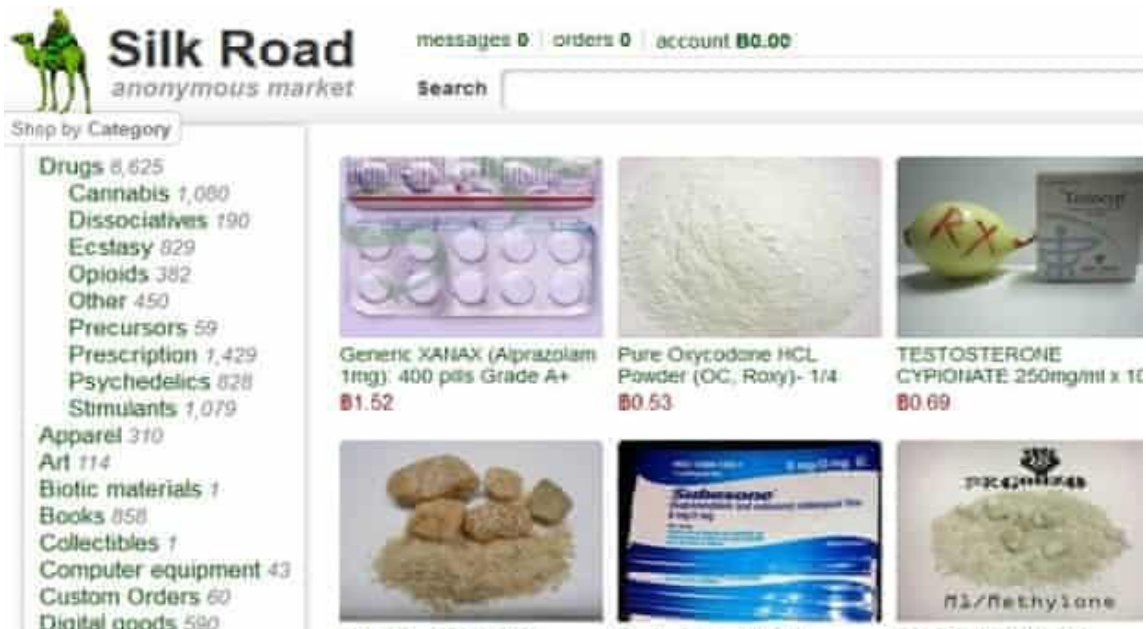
Silk Road
anonymous market

messages 0 | orders 0 | account ฿0.00

Search

Shop by Category

Drugs 6,625
Cannabis 1,080
Dissociatives 190
Ecstasy 829
Opioids 382
Other 450
Precursors 59
Prescription 1,429
Psychedelics 828
Stimulants 1,079
Apparel 310
Art 114
Biotic materials 1
Books 858
Collectibles 1
Computer equipment 43
Custom Orders 60
Digital goods 590

RX

Generic XANAX (Alprazolam 1mg): 400 pills Grade A+
฿1.52

Pure Oxycodone HCL Powder (OC, Roxy)- 1/4
฿0.53

TESTOSTERONE CYPIONATE 250mg/ml x 10
฿0.69

Suboxone

M1/Methylone